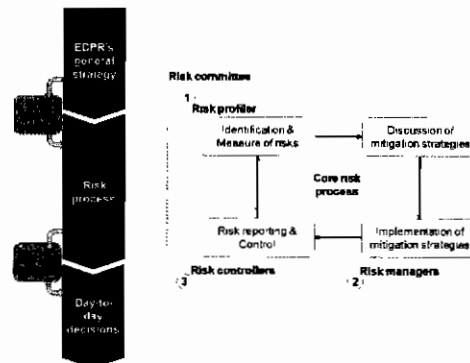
EDPR's general strategy

Risk process

Day-to-day decisions

Risk committee

1
Risk profiler

Identification & Measure of risks

Discussion of mitigation strategies

Core risk process

Risk reporting & Control

Implementation of mitigation strategies

Risk controllers
3

Risk managers
2